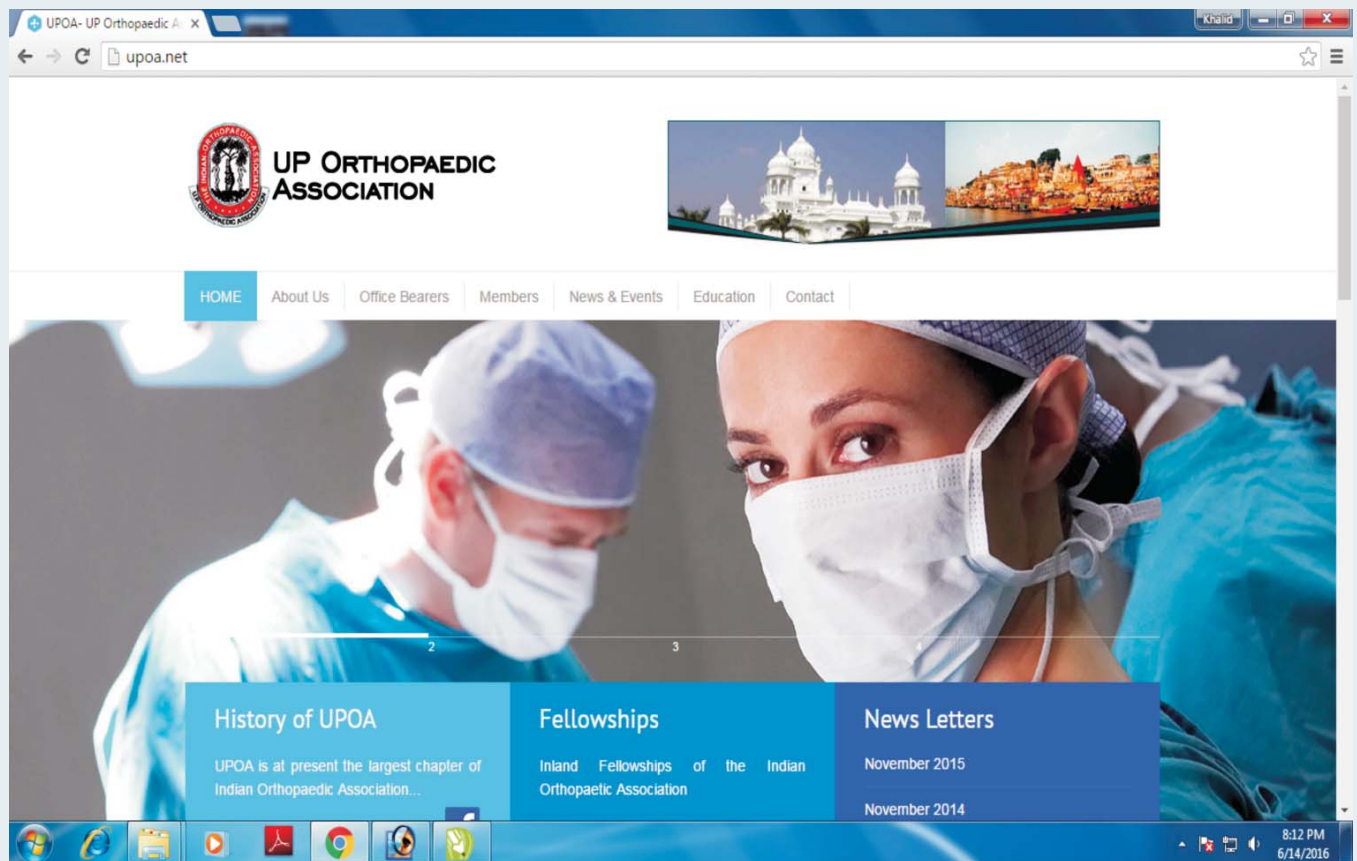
UPOA- UP Orthopaedic A

Khalid

upoa.net

THE INDIAN ORTHOPAEDIC ASSOCIATION

UP ORTHOPAEDIC ASSOCIATION

HOME About Us Office Bearers Members News & Events Education Contact

2 3 4

History of UPOA

UPOA is at present the largest chapter of Indian Orthopaedic Association...

Fellowships

Inland Fellowships of the Indian Orthopaetic Association

News Letters

November 2015

November 2014

8:12 PM 6/14/2016